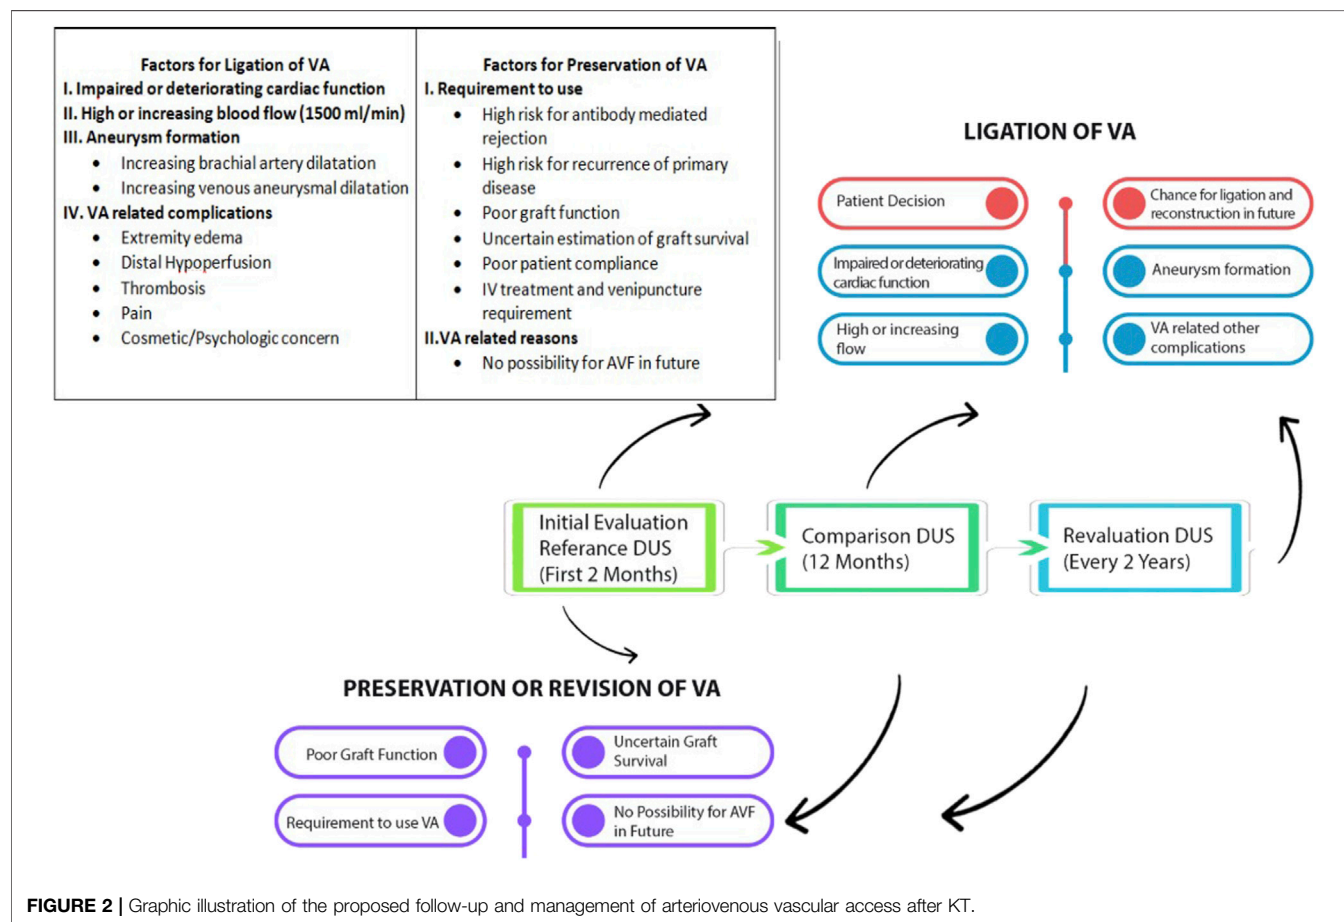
| Factors for Ligation of VA | Factors for Preservation of VA |
|---|---|
| I. Impaired or deteriorating cardiac function<br>II. High or increasing blood flow (1500 ml/min)<br>III. Aneurysm formation<br>• Increasing brachial artery dilatation<br>• Increasing venous aneurysmal dilatation<br>IV. VA related complications<br>• Extremity edema<br>• Distal Hypoperfusion<br>• Thrombosis<br>• Pain<br>• Cosmetic/Psychologic concern | I. Requirement to use<br>• High risk for antibody mediated rejection<br>• High risk for recurrence of primary disease<br>• Poor graft function<br>• Uncertain estimation of graft survival<br>• Poor patient compliance<br>• IV treatment and venipuncture requirement<br>II.VA related reasons<br>• No possibility for AVF in future |

LIGATION OF VA

Patient Decision

Chance for ligation and reconstruction in future

Impaired or deteriorating cardiac function

Aneurysm formation

High or increasing flow

VA related other complications

Initial Evaluation Referance DUS (First 2 Months)

Comparison DUS (12 Months)

Revaluation DUS (Every 2 Years)

PRESERVATION OR REVISION OF VA

Poor Graft Function

Uncertain Graft Survival

Requirement to use VA

No Possibility for AVF in Future

FIGURE 2 | Graphic illustration of the proposed follow-up and management of arteriovenous vascular access after KT.